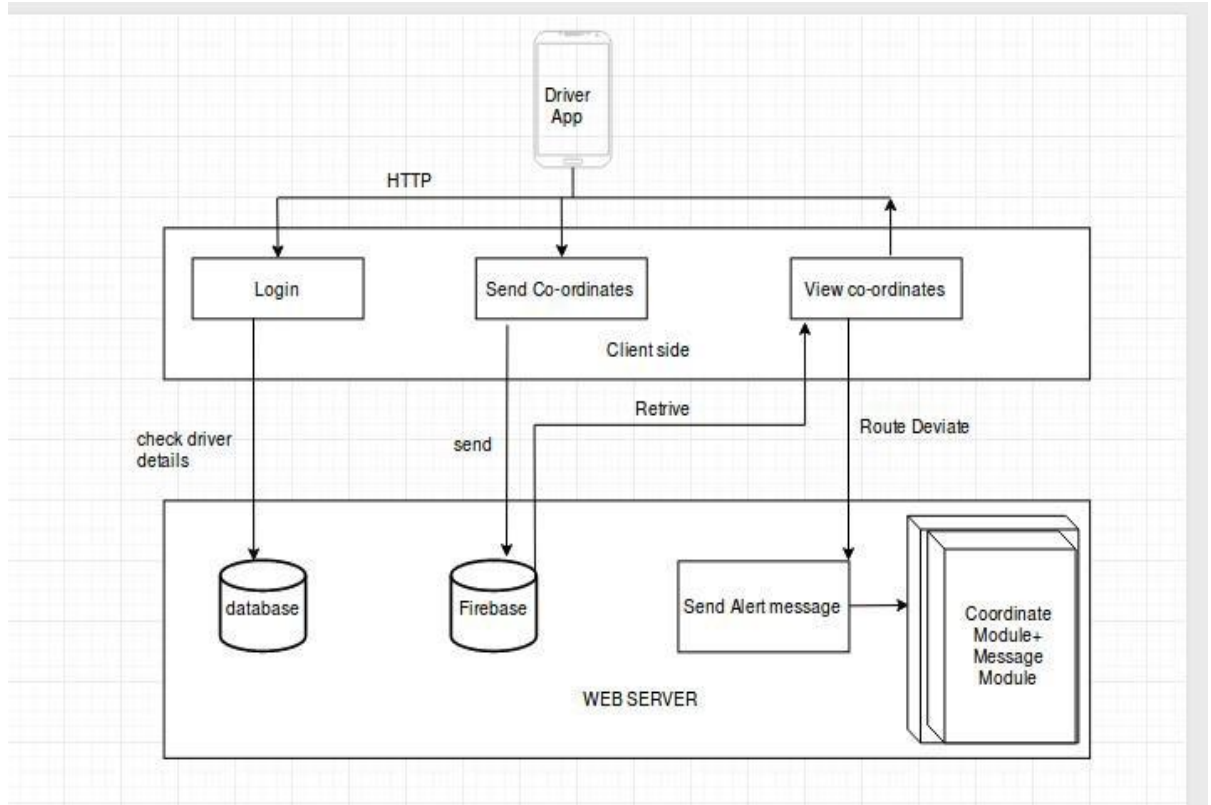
Driver App

HTTP

Login

Send Co-ordinates

View co-ordinates

Client side

Retrive

check driver details

send

Route Deviate

database

Firebase

Send Alert message

Coordinate Module+ Message Module

WEB SERVER